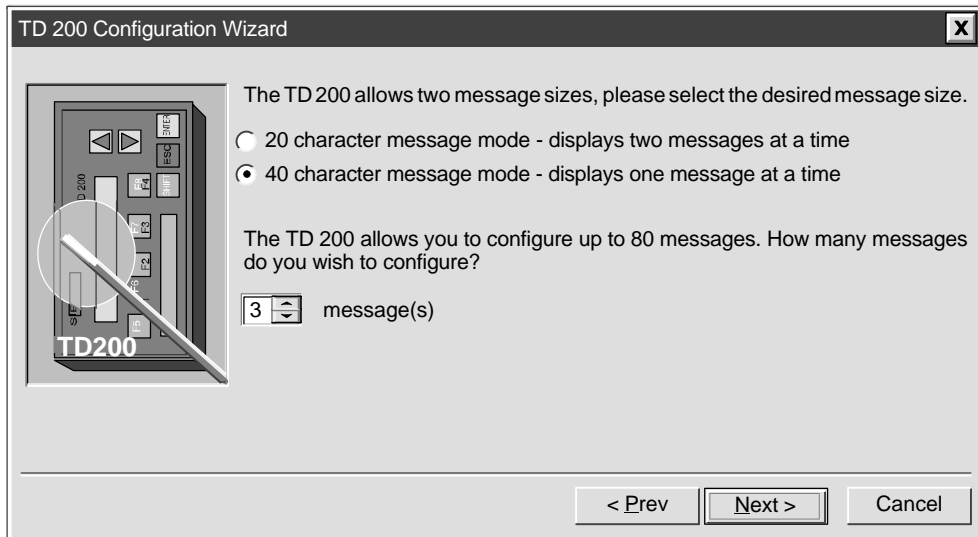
TD 200 Configuration Wizard

X

ENTER
ESC
F8 F4
SHIFT
D 200
F7 F3
F2
F6
F5
SI
TD200

The TD 200 allows two message sizes, please select the desired message size.

20 character message mode - displays two messages at a time

40 character message mode - displays one message at a time

The TD 200 allows you to configure up to 80 messages. How many messages do you wish to configure?

3 message(s)

< Prev

Next >

Cancel